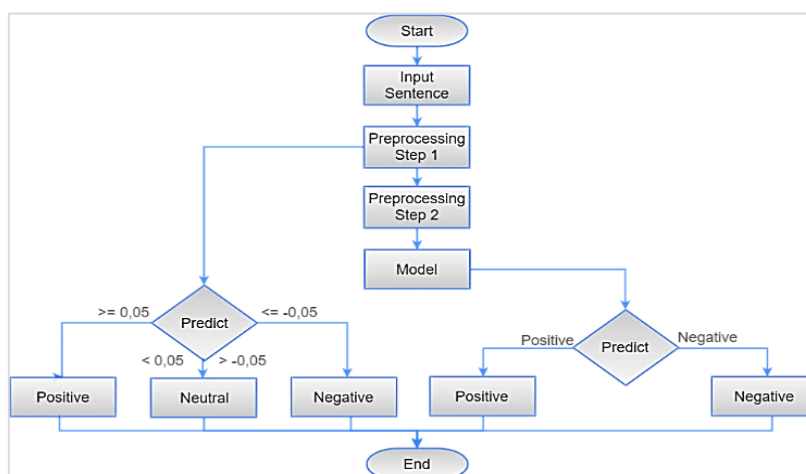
Start

Input Sentence

Preprocessing Step 1

Preprocessing Step 2

Model

>= 0,05

Predict

<= -0,05

< 0,05

> -0,05

Positive

Neutral

Negative

Positive

Predict

Negative

Positive

Negative

End